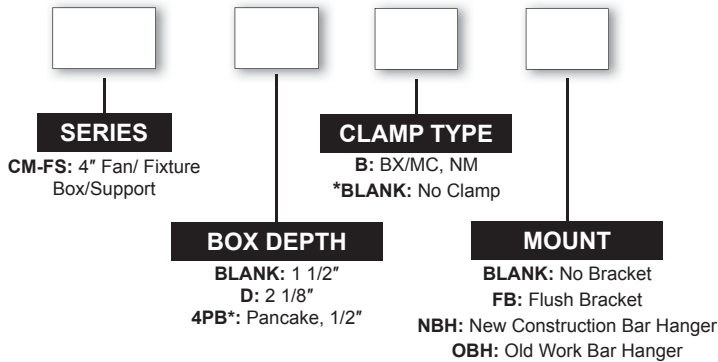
SERIES

CM-FS: 4″ Fan/ Fixture Box/Support

CLAMP TYPE

B: BX/MC, NM
*BLANK: No Clamp

BOX DEPTH

BLANK: 1 1/2″
D: 2 1/8″
4PB*: Pancake, 1/2″

MOUNT

BLANK: No Bracket
FB: Flush Bracket
NBH: New Construction Bar Hanger
OBH: Old Work Bar Hanger